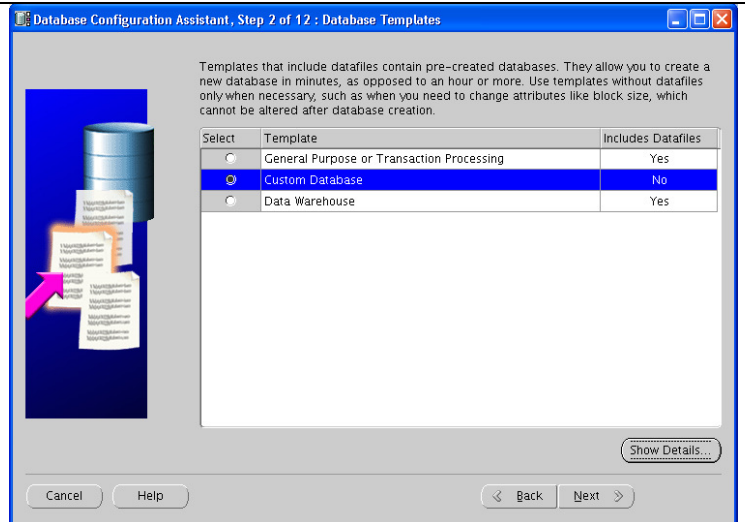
Database Configuration Assistant, Step 2 of 12 : Database Templates

Templates that include datafiles contain pre-created databases. They allow you to create a new database in minutes, as opposed to an hour or more. Use templates without datafiles only when necessary, such as when you need to change attributes like block size, which cannot be altered after database creation.

| Select | Template | Includes Datafiles |
|---|---|---|
| ○ | General Purpose or Transaction Processing | Yes |
| ◉ | Custom Database | No |
| ○ | Data Warehouse | Yes |

Show Details...

Cancel

Help

Back

Next